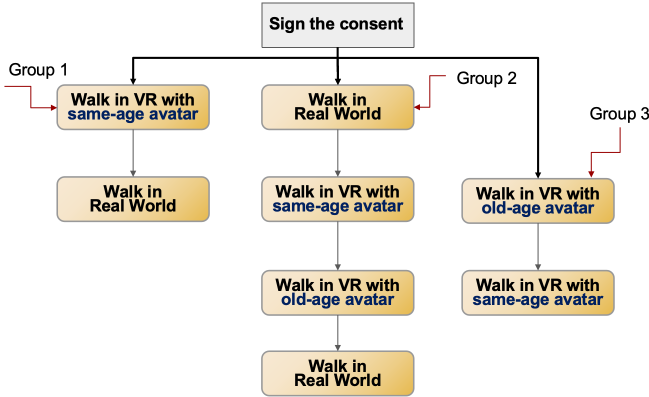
Sign the consent

Group 1

Walk in VR with same-age avatar

Walk in Real World

Walk in Real World

Group 2

Walk in VR with same-age avatar

Walk in VR with old-age avatar

Walk in Real World

Group 3

Walk in VR with old-age avatar

Walk in VR with same-age avatar